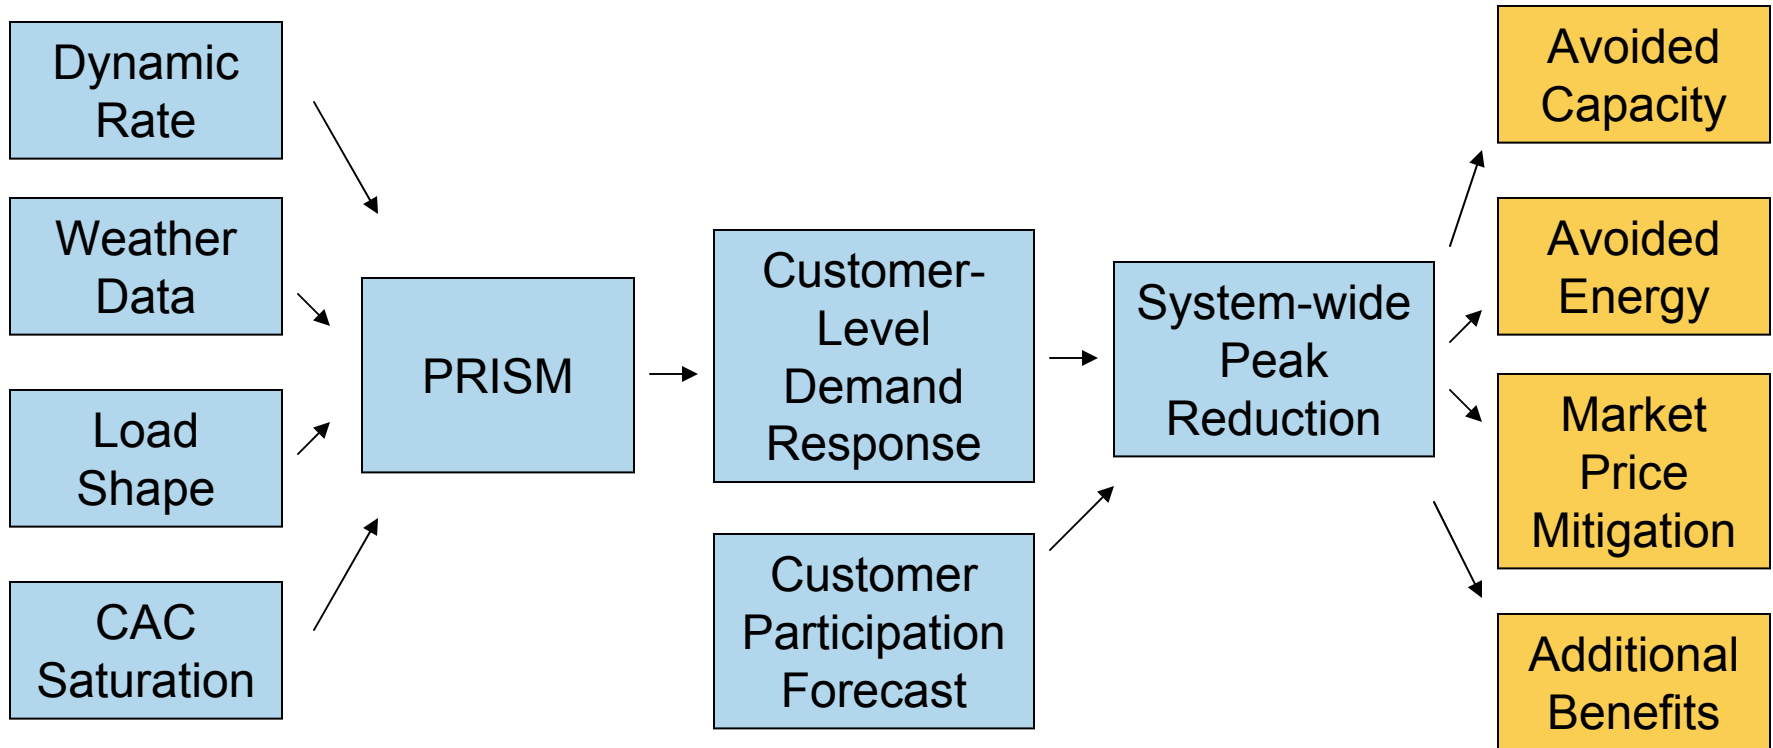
Dynamic Rate

Weather Data

Load Shape

CAC Saturation

PRISM

Customer-Level Demand Response

Customer Participation Forecast

System-wide Peak Reduction

Avoided Capacity

Avoided Energy

Market Price Mitigation

Additional Benefits